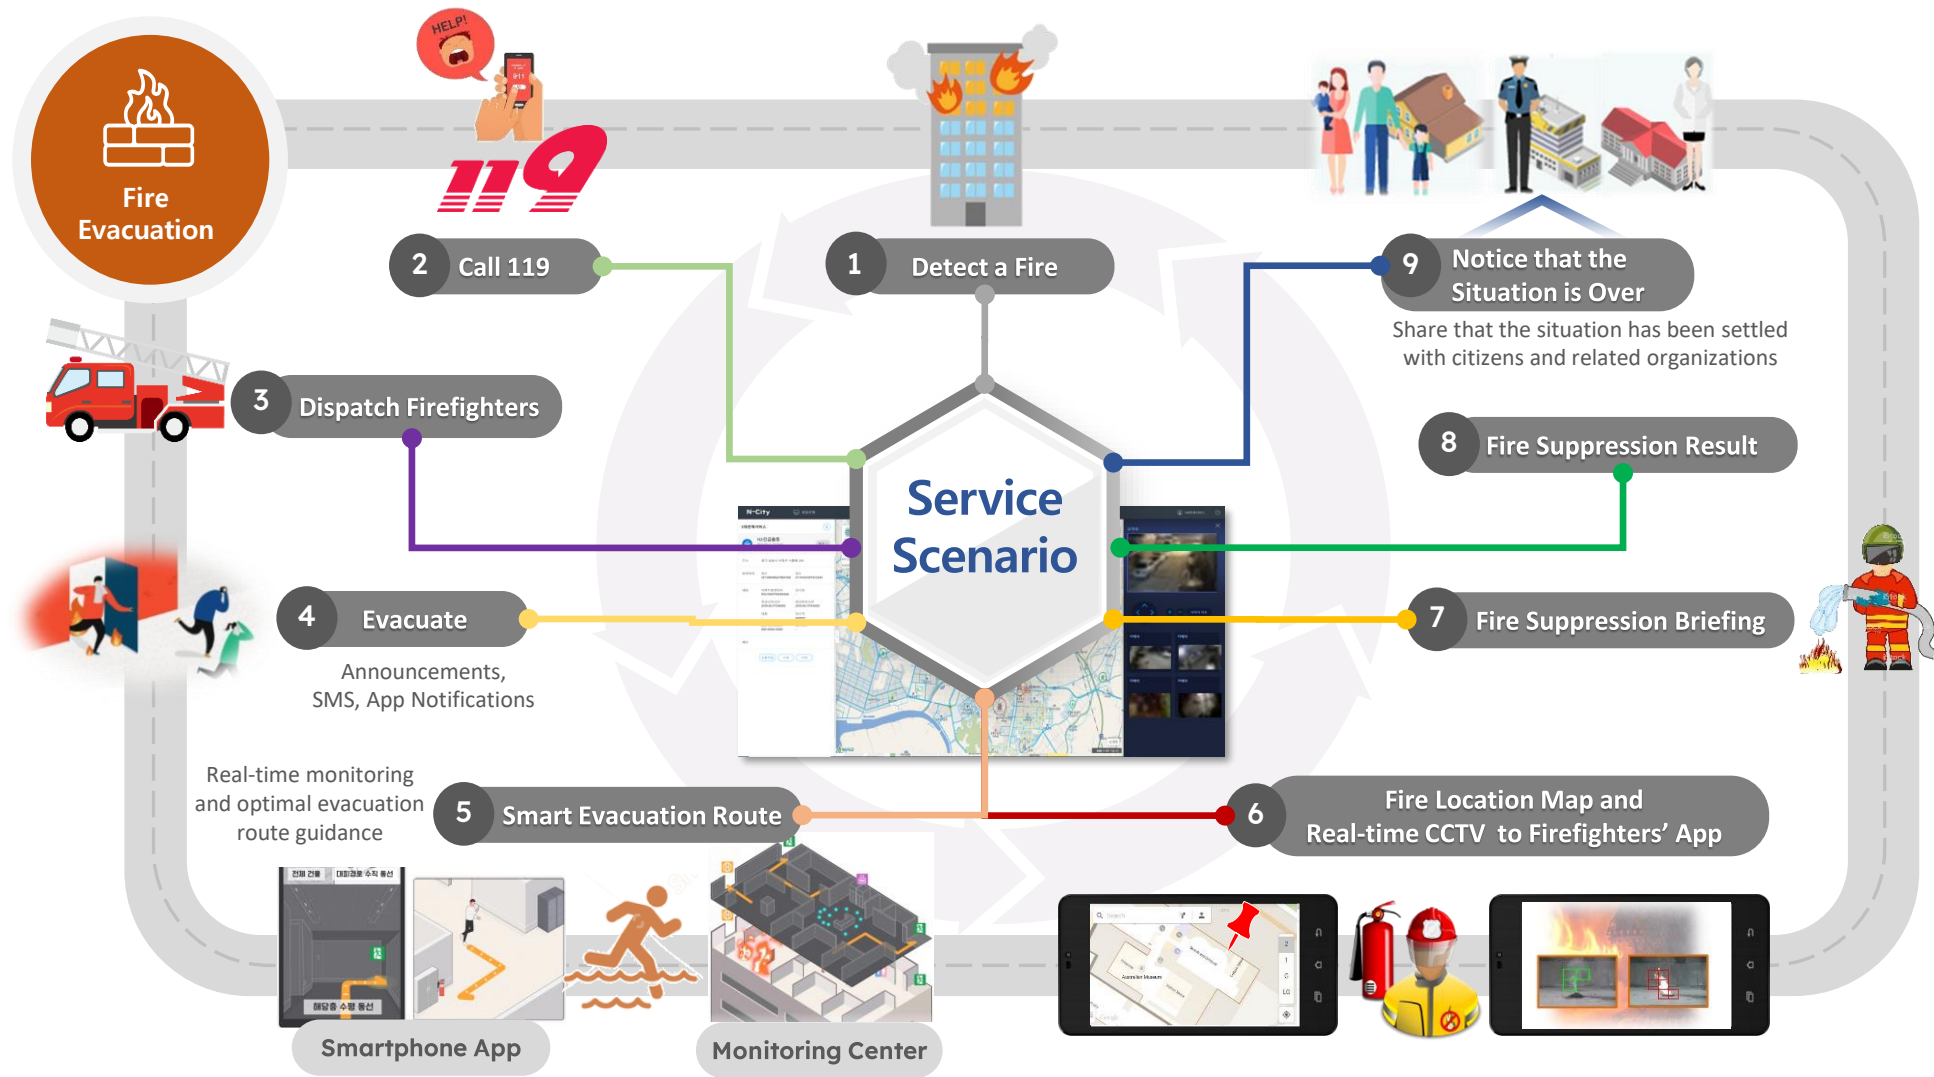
Fire Evacuation

HELP!

119

Service Scenario

1 Detect a Fire

2 Call 119

3 Dispatch Firefighters

4 Evacuate

Announcements, SMS, App Notifications

Real-time monitoring and optimal evacuation route guidance

5 Smart Evacuation Route

6 Fire Location Map and Real-time CCTV to Firefighters' App

7 Fire Suppression Briefing

8 Fire Suppression Result

9 Notice that the Situation is Over

Share that the situation has been settled with citizens and related organizations

Smartphone App

Monitoring Center